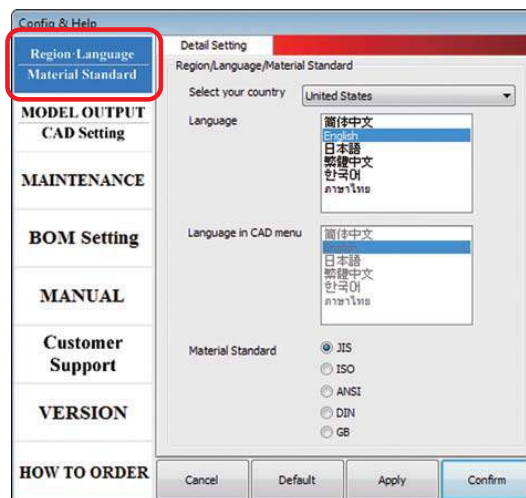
Config & Help

Region·Language
Material Standard

MODEL OUTPUT
CAD Setting

MAINTENANCE

BOM Setting

MANUAL

Customer
Support

VERSION

HOW TO ORDER

Detail Setting

Region/Language/Material Standard

Select your country United States

Language
简体中文
English
日本語
繁體中文
한국어
ภาษาไทย

Language in CAD menu
简体中文
English
日本語
繁體中文
한국어
ภาษาไทย

Material Standard
JIS
ISO
ANSI
DIN
GB

Cancel Default Apply Confirm